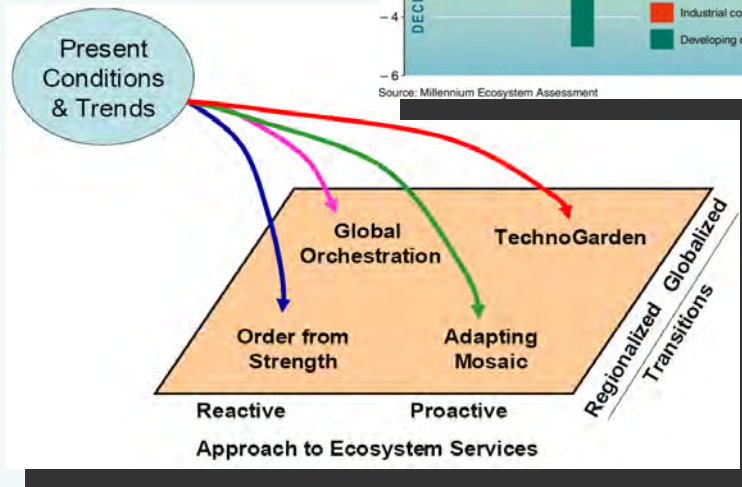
-4
-6
DECI
Industrial co
Developing
Source: Millennium Ecosystem Assessment

Present Conditions & Trends

Global Orchestration

TechnoGarden

Order from Strength

Adapting Mosaic

Reactive

Proactive

Approach to Ecosystem Services

Regionalized

Globalized

Transitions